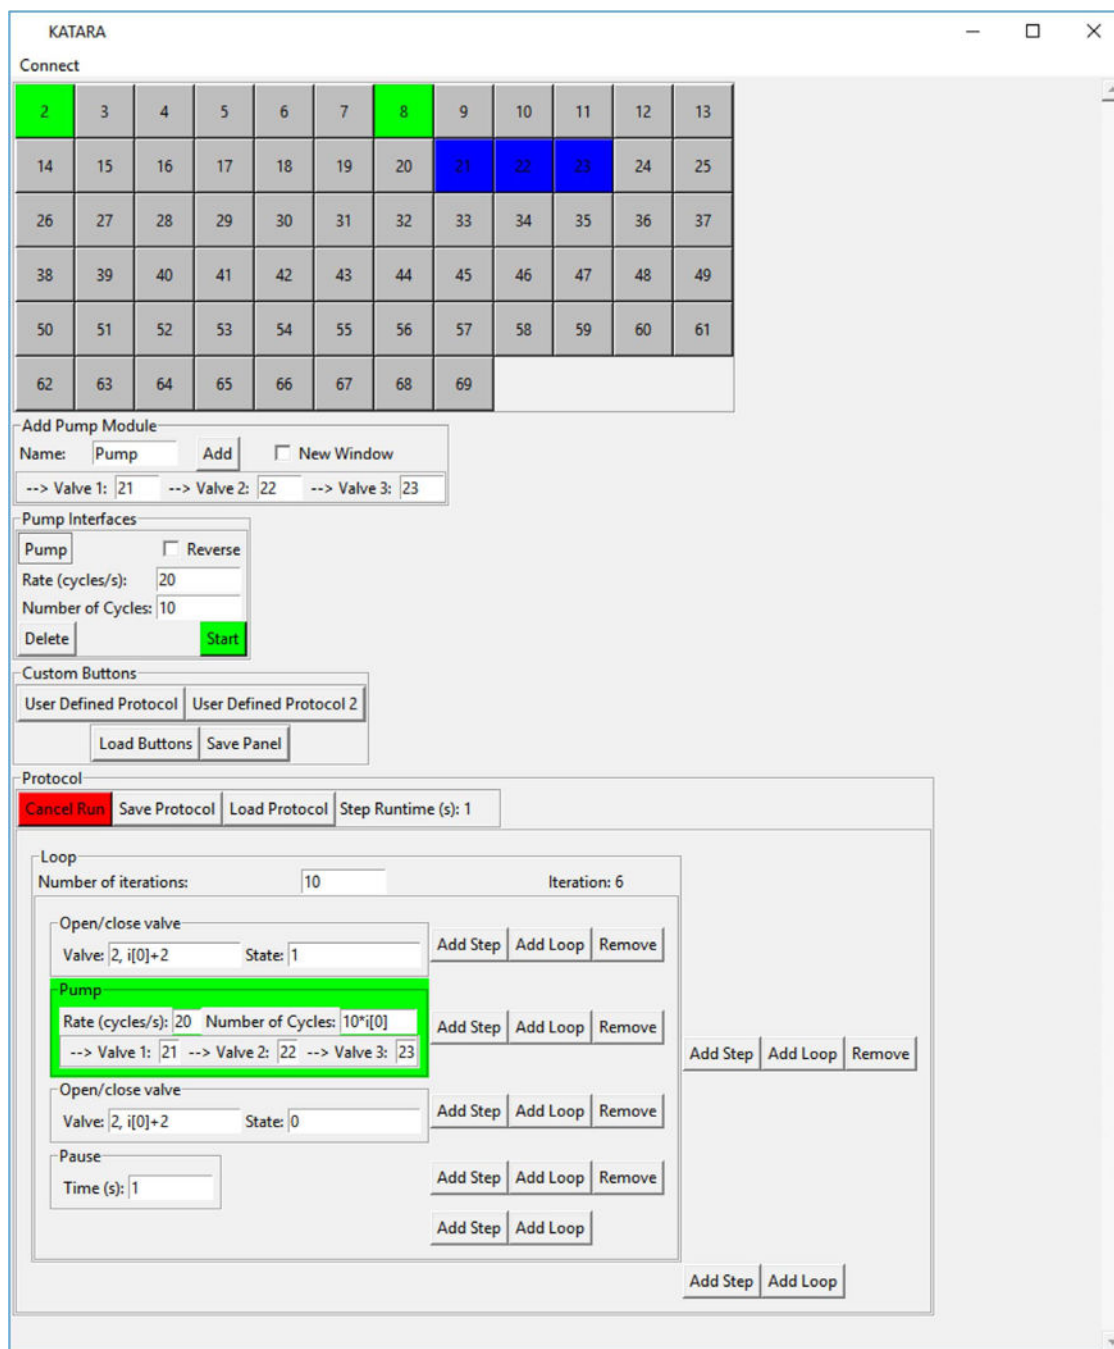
KATARA

Connect

| 2 | 3 | 4 | 5 | 6 | 7 | 8 | 9 | 10 | 11 | 12 | 13 |
|---|---|---|---|---|---|---|---|---|---|---|---|
| 14 | 15 | 16 | 17 | 18 | 19 | 20 | 21 | 22 | 23 | 24 | 25 |
| 26 | 27 | 28 | 29 | 30 | 31 | 32 | 33 | 34 | 35 | 36 | 37 |
| 38 | 39 | 40 | 41 | 42 | 43 | 44 | 45 | 46 | 47 | 48 | 49 |
| 50 | 51 | 52 | 53 | 54 | 55 | 56 | 57 | 58 | 59 | 60 | 61 |
| 62 | 63 | 64 | 65 | 66 | 67 | 68 | 69 | | | | |

Add Pump Module
Name: Pump Add New Window
--> Valve 1: 21 --> Valve 2: 22 --> Valve 3: 23

Pump Interfaces
Pump Reverse
Rate (cycles/s): 20
Number of Cycles: 10
Delete Start

Custom Buttons
User Defined Protocol User Defined Protocol 2
Load Buttons Save Panel

Protocol
Cancel Run Save Protocol Load Protocol Step Runtime (s): 1

Loop
Number of iterations: 10 Iteration: 6

Open/close valve
Valve: 2, i[0]+2 State: 1
Add Step Add Loop Remove

Pump
Rate (cycles/s): 20 Number of Cycles: 10*i[0]
--> Valve 1: 21 --> Valve 2: 22 --> Valve 3: 23
Add Step Add Loop Remove

Add Step Add Loop Remove

Open/close valve
Valve: 2, i[0]+2 State: 0
Add Step Add Loop Remove

Pause
Time (s): 1
Add Step Add Loop Remove

Add Step Add Loop

Add Step Add Loop